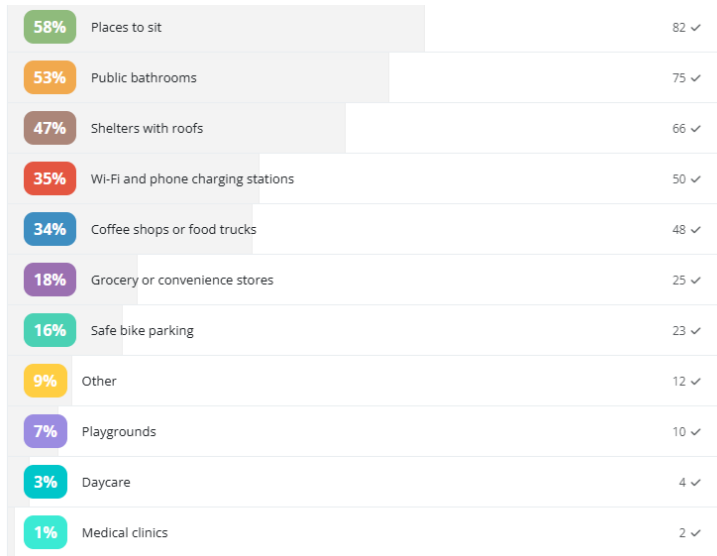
| | | |
|---|---|---|
| 58% | Places to sit | 82 ✓ |
| 53% | Public bathrooms | 75 ✓ |
| 47% | Shelters with roofs | 66 ✓ |
| 35% | Wi-Fi and phone charging stations | 50 ✓ |
| 34% | Coffee shops or food trucks | 48 ✓ |
| 18% | Grocery or convenience stores | 25 ✓ |
| 16% | Safe bike parking | 23 ✓ |
| 9% | Other | 12 ✓ |
| 7% | Playgrounds | 10 ✓ |
| 3% | Daycare | 4 ✓ |
| 1% | Medical clinics | 2 ✓ |